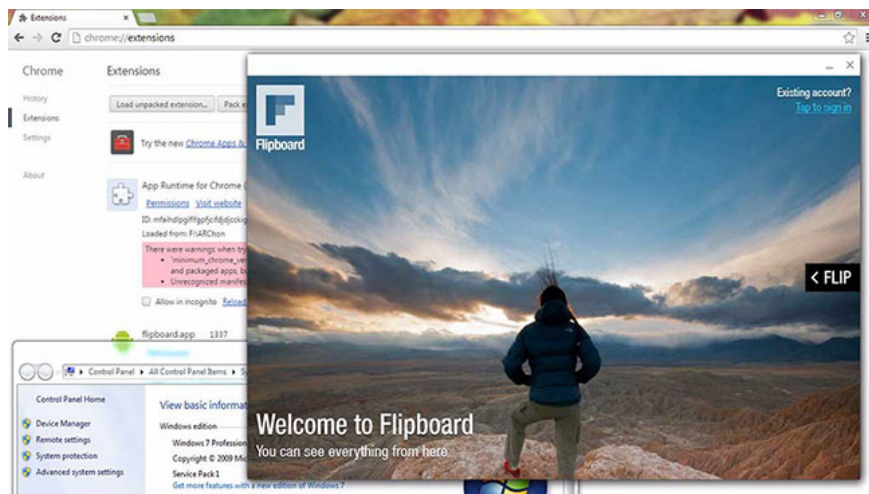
Extensions

chrome://extensions

Chrome

History

Extensions

Settings

About

Extensions

Load unpacked extension... Pack e

Try the new Chrome Apps &

App Runtime for Chrome (

Permissions Visit website

ID: mfaihdlpglflfgpfjcifdjdjcckig

Loaded from: F:\ARChon

There were warnings when try

• 'minimum_chrome_ver

and packaged apps, b

• Unrecognized manife

Allow in incognito Reload

flipboard.app 1337

Control Panel ▸ All Control Panel Items ▸ S

Control Panel Home

Device Manager

Remote settings

System protection

Advanced system settings

View basic informat

Windows edition

Windows 7 Professi

Copyright © 2009 Mic

Service Pack 1

Get more features with a new edition of Windows 7

Flipboard

Existing account?

Tap to sign in

< FLIP

Welcome to Flipboard

You can see everything from here